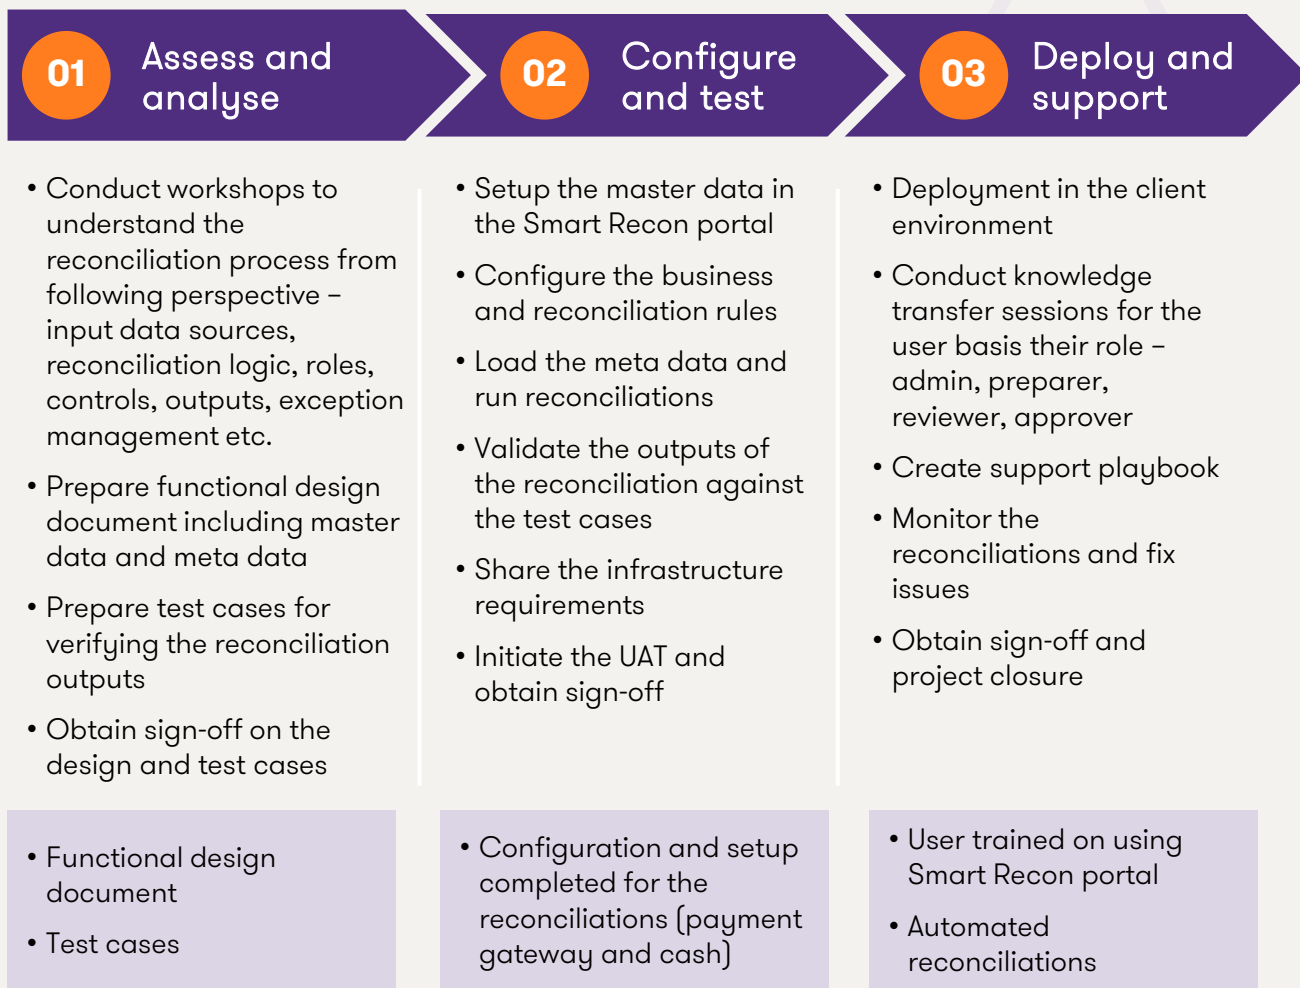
01 Assess and analyse

02 Configure and test

03 Deploy and support

• Conduct workshops to understand the reconciliation process from following perspective – input data sources, reconciliation logic, roles, controls, outputs, exception management etc.

• Prepare functional design document including master data and meta data

• Prepare test cases for verifying the reconciliation outputs

• Obtain sign-off on the design and test cases

• Setup the master data in the Smart Recon portal

• Configure the business and reconciliation rules

• Load the meta data and run reconciliations

• Validate the outputs of the reconciliation against the test cases

• Share the infrastructure requirements

• Initiate the UAT and obtain sign-off

• Deployment in the client environment

• Conduct knowledge transfer sessions for the user basis their role – admin, preparer, reviewer, approver

• Create support playbook

• Monitor the reconciliations and fix issues

• Obtain sign-off and project closure

• Functional design document

• Test cases

• Configuration and setup completed for the reconciliations (payment gateway and cash)

• User trained on using Smart Recon portal

• Automated reconciliations